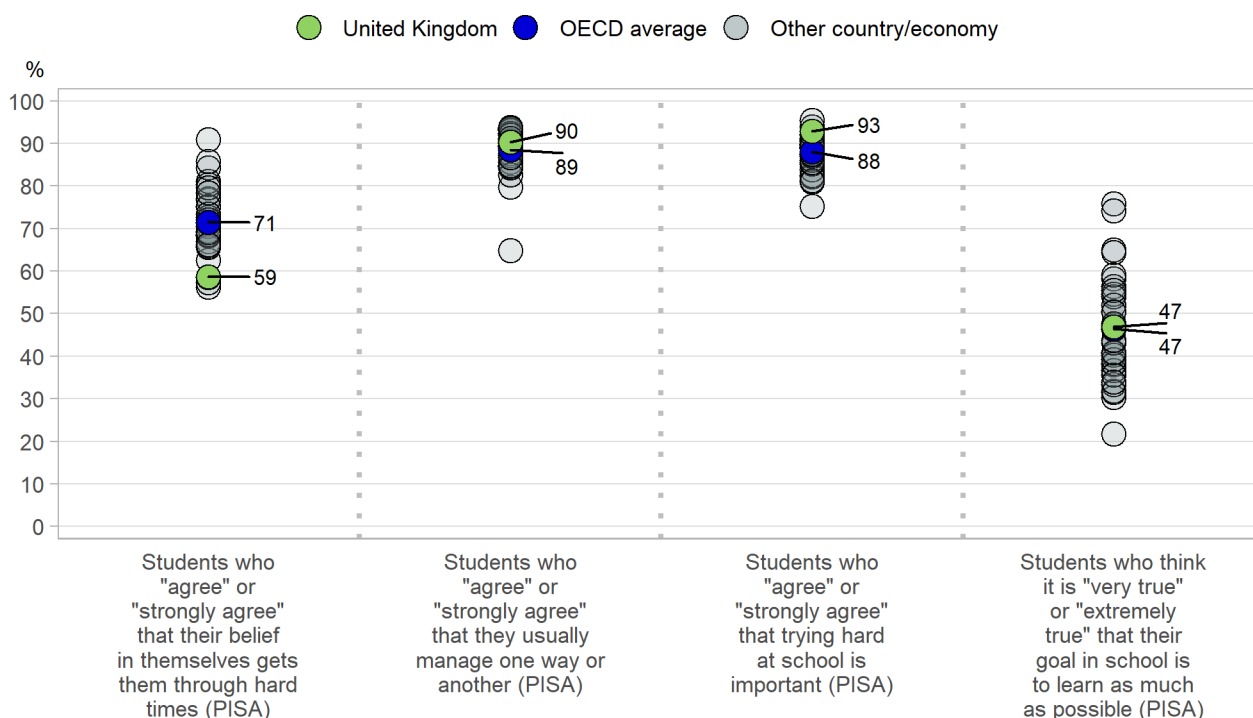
United Kingdom OECD average Other country/economy

%

100
90
80
70
60
50
40
30
20
10
0

71
59
90
89
93
88
47
47

Students who "agree" or "strongly agree" that their belief in themselves gets them through hard times (PISA)

Students who "agree" or "strongly agree" that they usually manage one way or another (PISA)

Students who "agree" or "strongly agree" that trying hard at school is important (PISA)

Students who think it is "very true" or "extremely true" that their goal in school is to learn as much as possible (PISA)